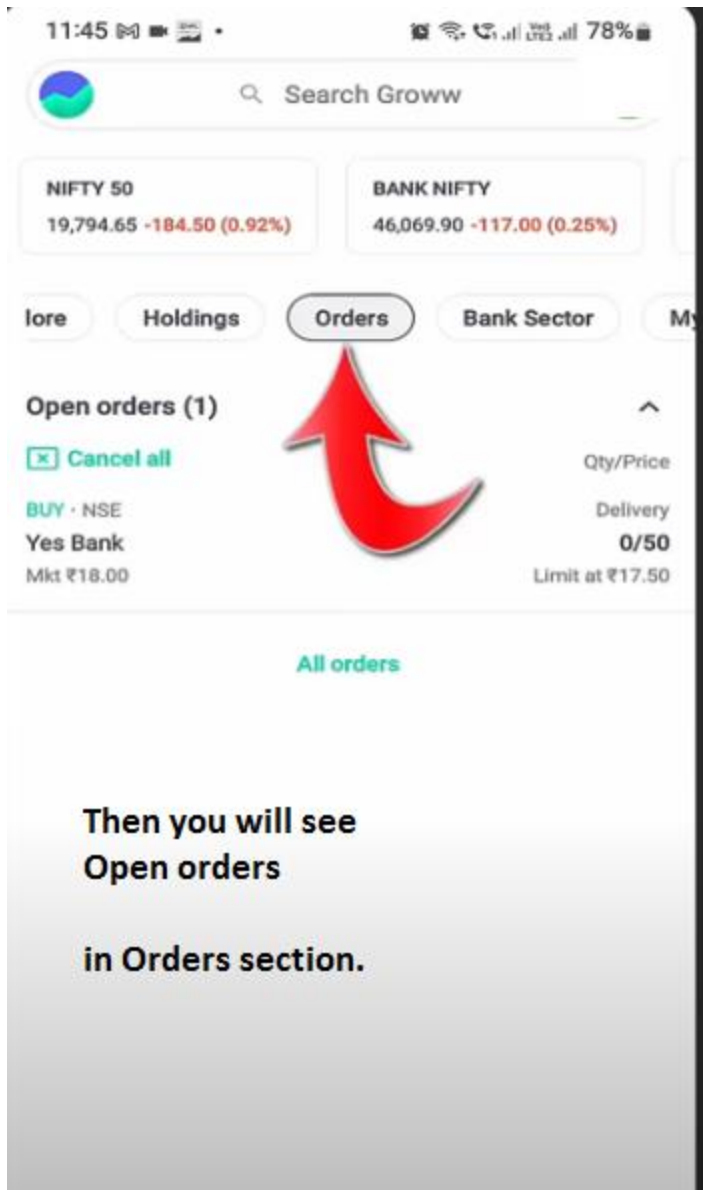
11:45 78%

Search Groww

NIFTY 50
19,794.65 -184.50 (0.92%)

BANK NIFTY
46,069.90 -117.00 (0.25%)

lore Holdings Orders Bank Sector My

Open orders (1)

Cancel all

Qty/Price

BUY · NSE
Yes Bank
Mkt ₹18.00

Delivery
0/50
Limit at ₹17.50

All orders

Then you will see
Open orders

in Orders section.